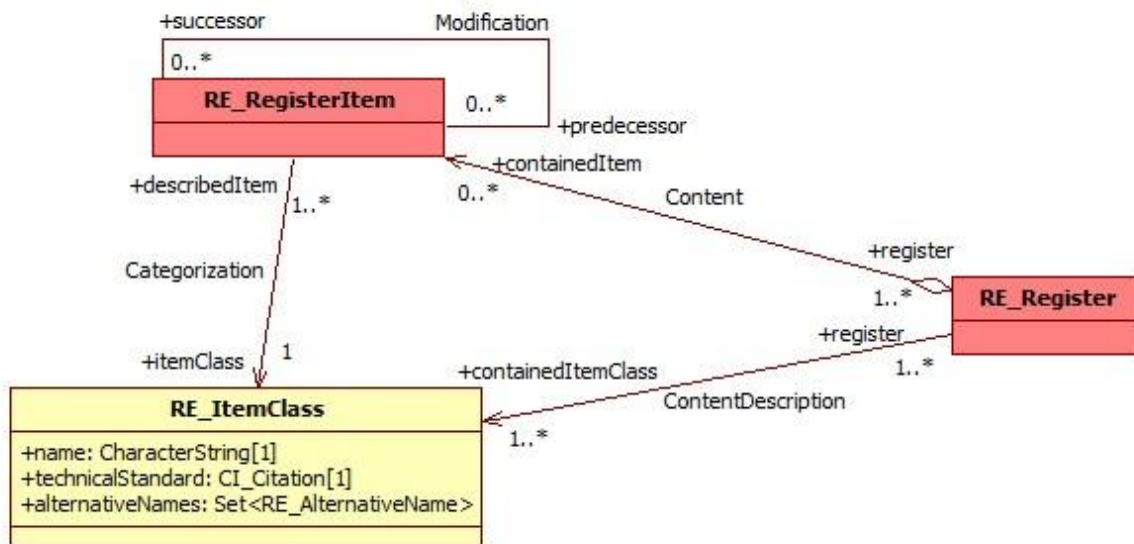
+successor

Modification

0..*

RE_RegisterItem

0..*

+predecessor

+containedItem

+describedItem

1..*

0..*

Content

+register

Categorization

1..*

RE_Register

+register

1

+itemClass

+containedItemClass

1..*

RE_ItemClass

ContentDescription

1..*

+name: CharacterString[1]
+technicalStandard: CI_Citation[1]
+alternativeNames: Set<RE_AlternativeName>